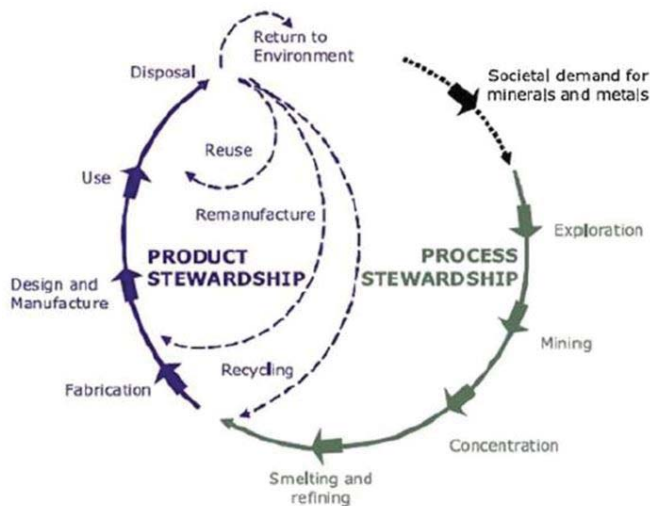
Return to Environment

Disposal

Societal demand for minerals and metals

Reuse

Use

Remanufacture

PRODUCT STEWARDSHIP

PROCESS STEWARDSHIP

Exploration

Design and Manufacture

Mining

Recycling

Fabrication

Concentration

Smelting and refining